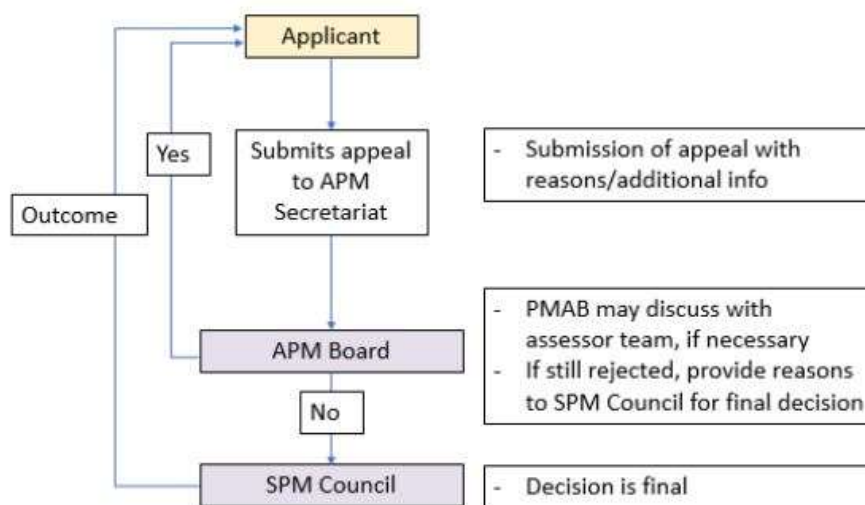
Applicant

Yes

Outcome

Submits appeal to APM Secretariat

- Submission of appeal with reasons/additional info

APM Board

- PMAB may discuss with assessor team, if necessary
- If still rejected, provide reasons to SPM Council for final decision

No

SPM Council

- Decision is final